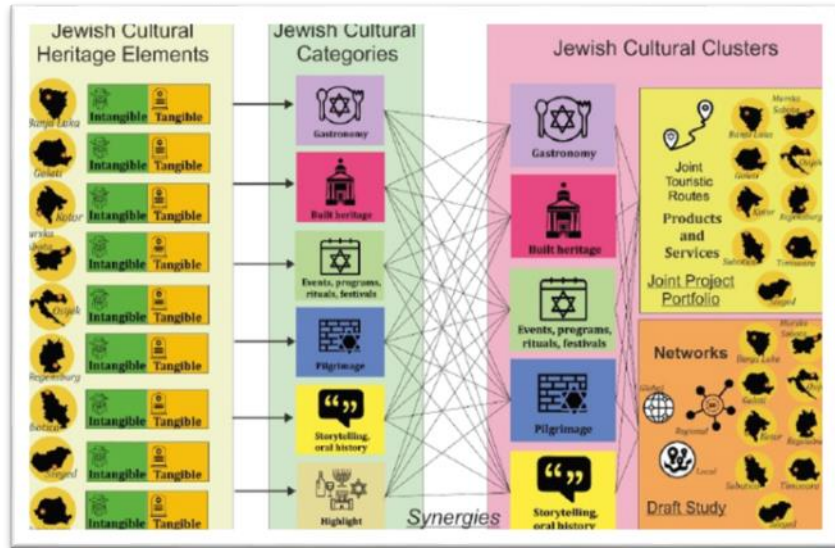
Jewish Cultural Heritage Elements

Banja Luka
Intangible Tangible
Galati
Intangible Tangible
Kotor
Intangible Tangible
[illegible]
Intangible Tangible
Osijek
Intangible Tangible
Regensburg
Intangible Tangible
Subotica
Intangible Tangible
Szeged
Intangible Tangible
Intangible Tangible

Jewish Cultural Categories

Gastronomy
Built heritage
Events, programs, rituals, festivals
Pilgrimage
Storytelling, oral history
Highlight

Synergies

Jewish Cultural Clusters

Gastronomy
Built heritage
Events, programs, rituals, festivals
Pilgrimage
Storytelling, oral history

Joint Touristic Routes
Products and Services
Joint Project Portfolio
Banja Luka
Maribor
Subotica
Galati
Osijek
Kotor
Regensburg
Subotica
Timisoara
Szeged

Networks
Global
Regional
Local
Banja Luka
Maribor
Galati
Osijek
Kotor
Regensburg
Subotica
Timisoara
Szeged
Draft Study